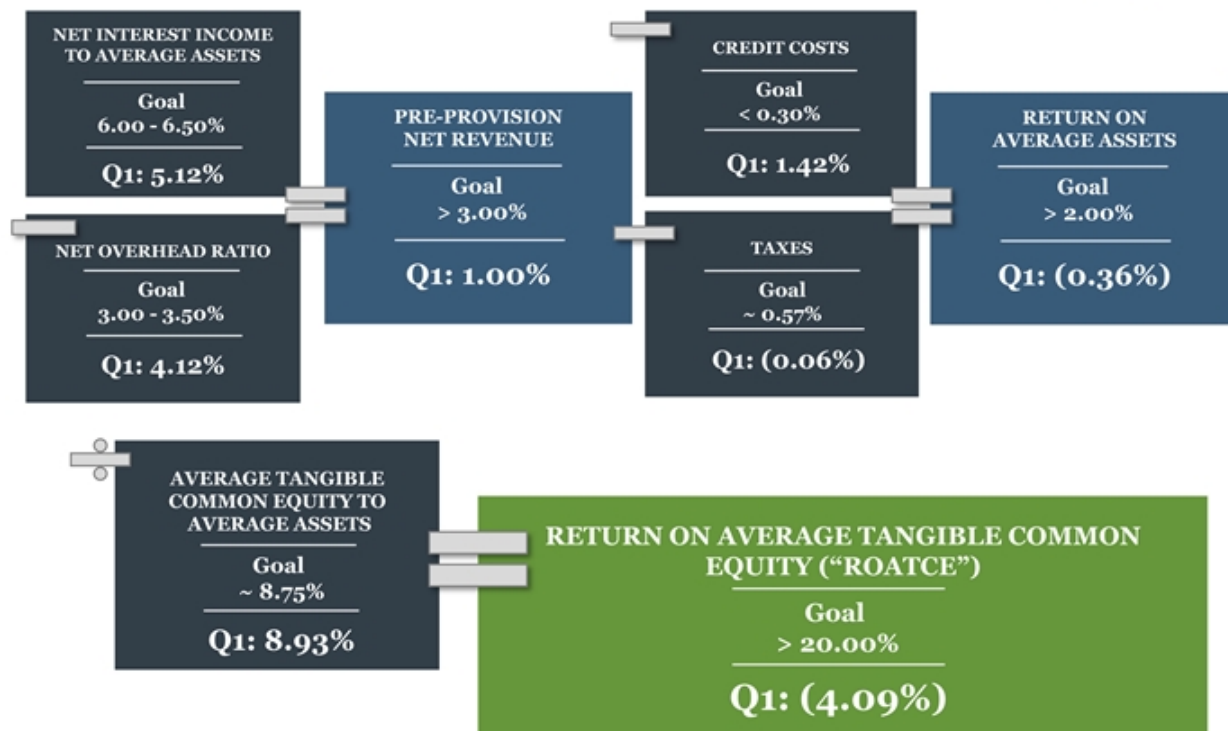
NET INTEREST INCOME TO AVERAGE ASSETS

Goal
6.00 - 6.50%

Q1: 5.12%

NET OVERHEAD RATIO

Goal
3.00 - 3.50%

Q1: 4.12%

PRE-PROVISION NET REVENUE

Goal
> 3.00%

Q1: 1.00%

CREDIT COSTS

Goal
< 0.30%

Q1: 1.42%

TAXES

Goal
~ 0.57%

Q1: (0.06%)

RETURN ON AVERAGE ASSETS

Goal
> 2.00%

Q1: (0.36%)

AVERAGE TANGIBLE COMMON EQUITY TO AVERAGE ASSETS

Goal
~ 8.75%

Q1: 8.93%

RETURN ON AVERAGE TANGIBLE COMMON EQUITY ("ROATCE")

Goal
> 20.00%

Q1: (4.09%)